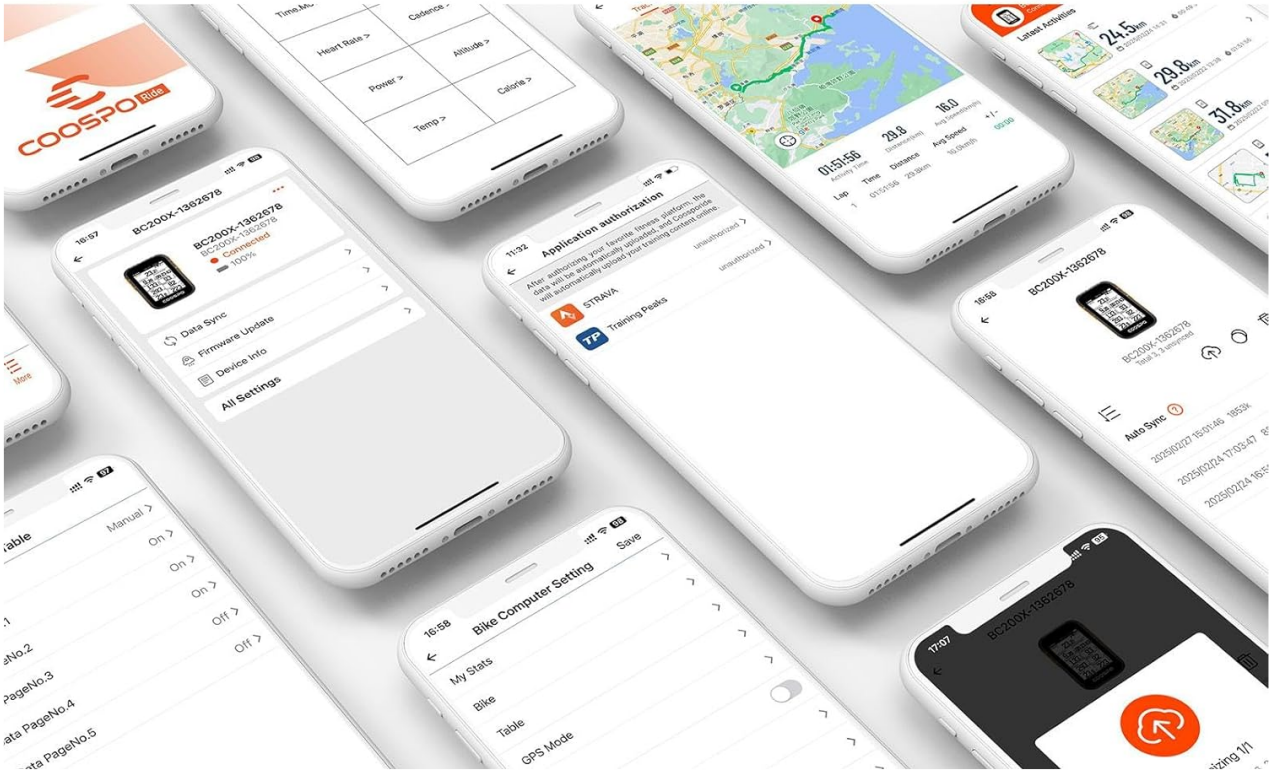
COOSPO Ride

Time.Mo
Cadence >
Heart Rate >
Altitude >
Power >
Calorie >
Temp >

01:51:56
Activity Time
29.8
Distance(km)
16.0
Avg Speed(km/h)
Lap
Time
Distance
Avg Speed
+/-
1
01:51:56
29.8km
16.0km/h
00:00

Latest Activities
24.5km
29.8km
31.8km

16:57
BC200X-1362678
BC200X-1362678
BC200X-1362678
Connected
100%
Data Sync
Firmware Update
Device Info
All Settings

More

11:32
Application authorization
After authorizing your favorite fitness platform, the data will be automatically uploaded, and Coospo Ride will automatically upload your training content online.
STRAVA
unauthorized >
Training Peaks
unauthorized >

16:58
BC200X-1362678
BC200X-1362678
Total 3, 3 unsynced
Auto Sync
2025/02/27 15:01:46 1853k
2025/02/24 17:03:47
2025/02/24 16:03

Table
Manual >
On >
On >
On >
Off >
Off >
.1
PageNo.2
PageNo.3
PageNo.4
ata PageNo.4
ata PageNo.5

16:58
Bike Computer Setting
Save
My Stats
Bike
Table
GPS Mode

17:07
BC200X-1362678
izing 1/1